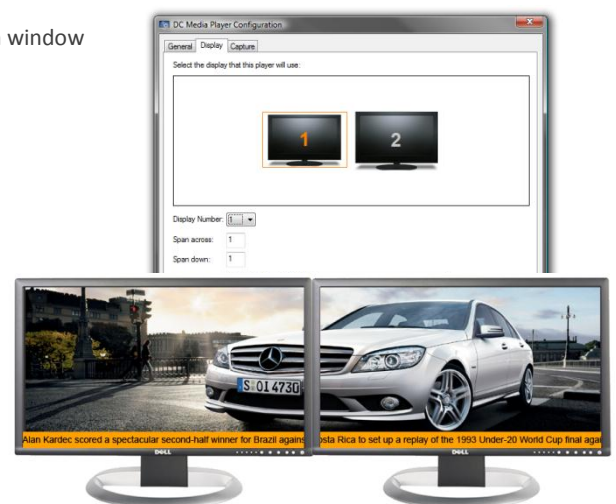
window

DC Media Player Configuration

General Display Capture

Select the display that this player will use:

1

2

Display Number: 1

Span across: 1

Span down: 1

S 01 4730

Alan Kardec scored a spectacular second-half winner for Brazil agains

osta Rica to set up a replay of the 1993 Under-20 World Cup final aga

DELL

DELL